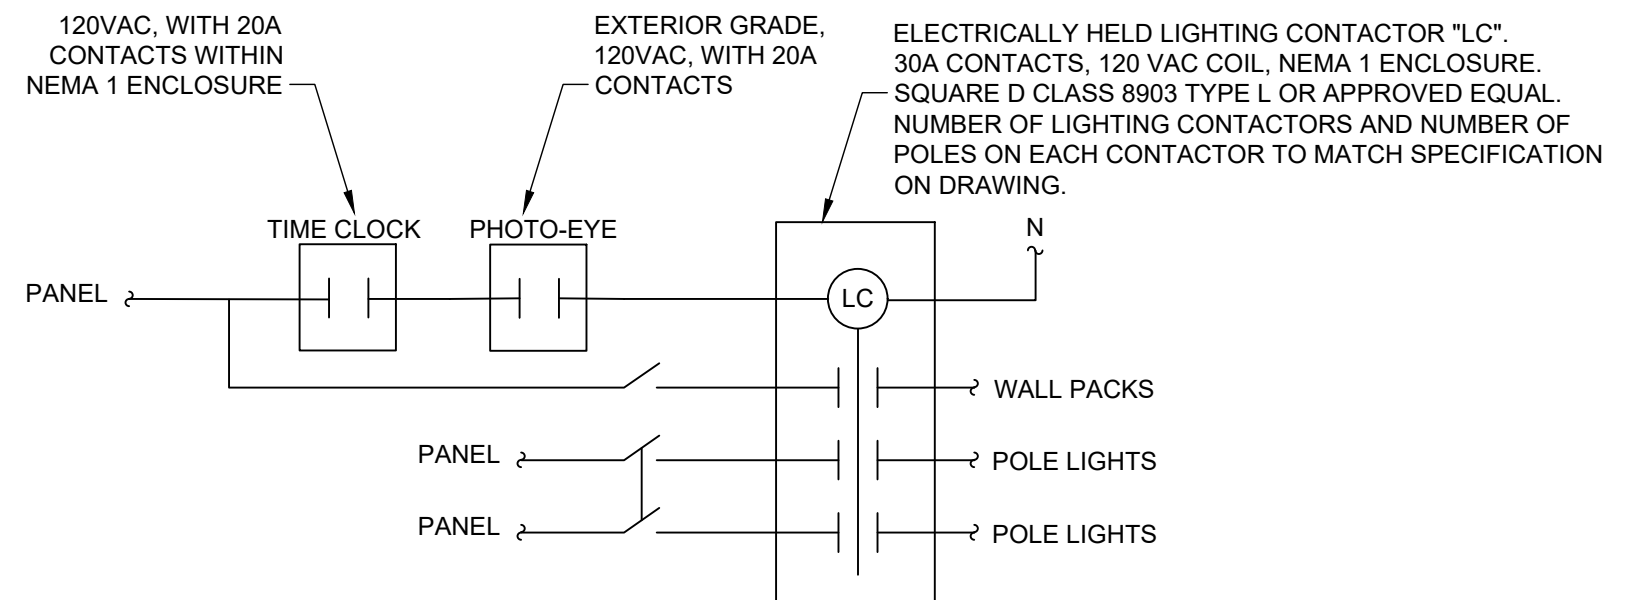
120VAC, WITH 20A CONTACTS WITHIN NEMA 1 ENCLOSURE

EXTERIOR GRADE, 120VAC, WITH 20A CONTACTS

ELECTRICALLY HELD LIGHTING CONTACTOR "LC". 30A CONTACTS, 120 VAC COIL, NEMA 1 ENCLOSURE. SQUARE D CLASS 8903 TYPE L OR APPROVED EQUAL. NUMBER OF LIGHTING CONTACTORS AND NUMBER OF POLES ON EACH CONTACTOR TO MATCH SPECIFICATION ON DRAWING.

TIME CLOCK

PHOTO-EYE

N

PANEL

LC

WALL PACKS

PANEL

POLE LIGHTS

PANEL

POLE LIGHTS